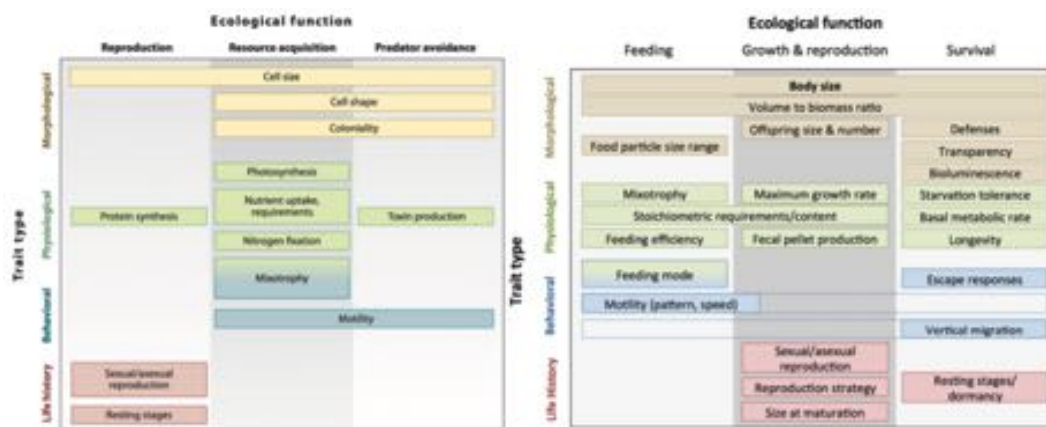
Ecological function

Reproduction | Resource acquisition | Predator avoidance

Trait type

Morphological

Cell size

Cell shape

Coloniality

Physiological

Photosynthesis

Protein synthesis

Nutrient uptake, requirements

Toxin production

Nitrogen fixation

Mixotrophy

Behavioral

Motility

Life history

Sexual/asexual reproduction

Resting stages

Ecological function

Feeding | Growth & reproduction | Survival

Trait type

Morphological

Body size

Volume to biomass ratio

Offspring size & number

Defenses

Food particle size range

Transparency

Bioluminescence

Physiological

Mixotrophy

Maximum growth rate

Starvation tolerance

Stoichiometric requirements/content

Basal metabolic rate

Feeding efficiency

Fecal pellet production

Longevity

Behavioral

Feeding mode

Escape responses

Motility (pattern, speed)

Vertical migration

Life history

Sexual/asexual reproduction

Reproduction strategy

Resting stages/ dormancy

Size at maturation